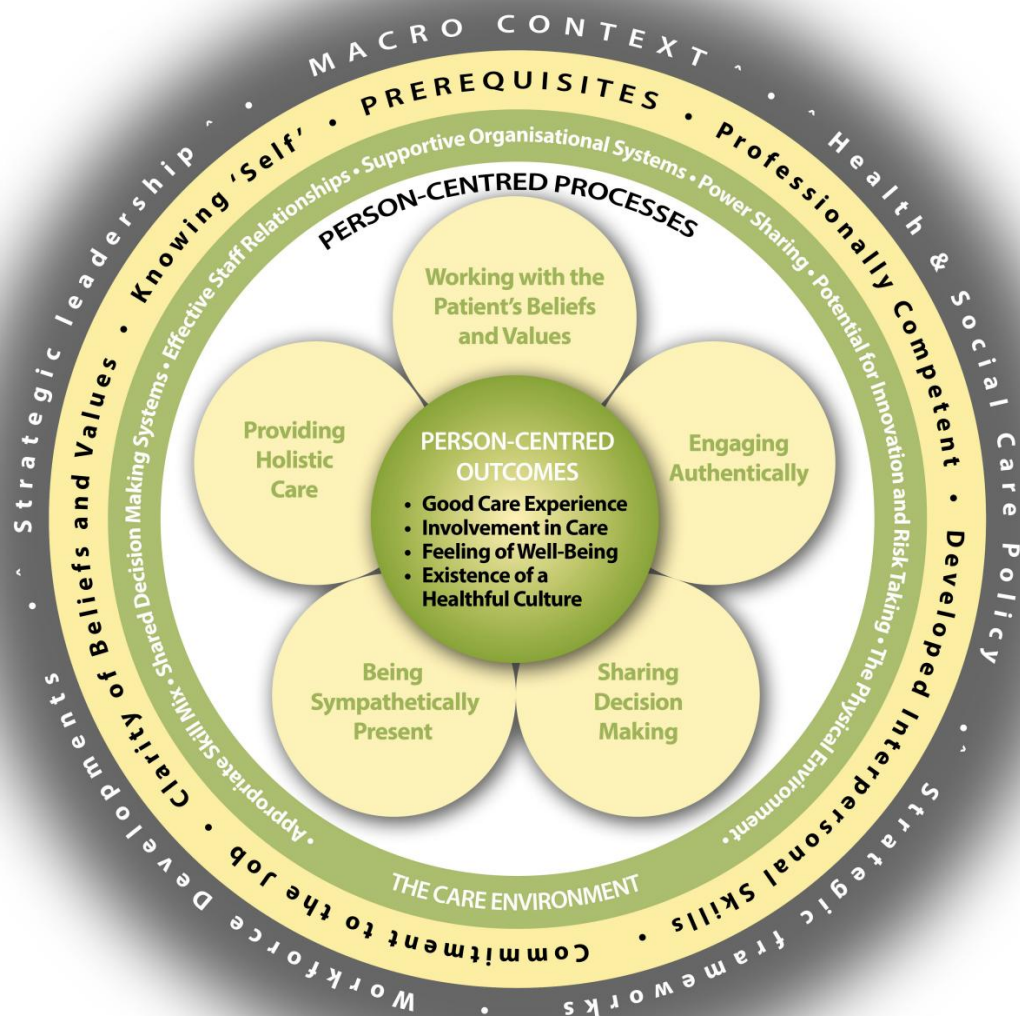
MACRO CONTEXT • Health & Social Care Policy • Strategic frameworks • Workforce Developments • Strategic leadership •

PREREQUISITES • Professionally Competent • Developed Interpersonal Skills • Commitment to the Job • Clarity of Beliefs and Values • Knowing 'Self' •

Supportive Organisational Systems • Power Sharing • Potential for Innovation and Risk Taking • The Physical Environment • Appropriate Skill Mix • Shared Decision Making Systems • Effective Staff Relationships •

THE CARE ENVIRONMENT

PERSON-CENTRED PROCESSES

Working with the Patient's Beliefs and Values

Engaging Authentically

Sharing Decision Making

Being Sympathetically Present

Providing Holistic Care

PERSON-CENTRED OUTCOMES
• Good Care Experience
• Involvement in Care
• Feeling of Well-Being
• Existence of a Healthful Culture